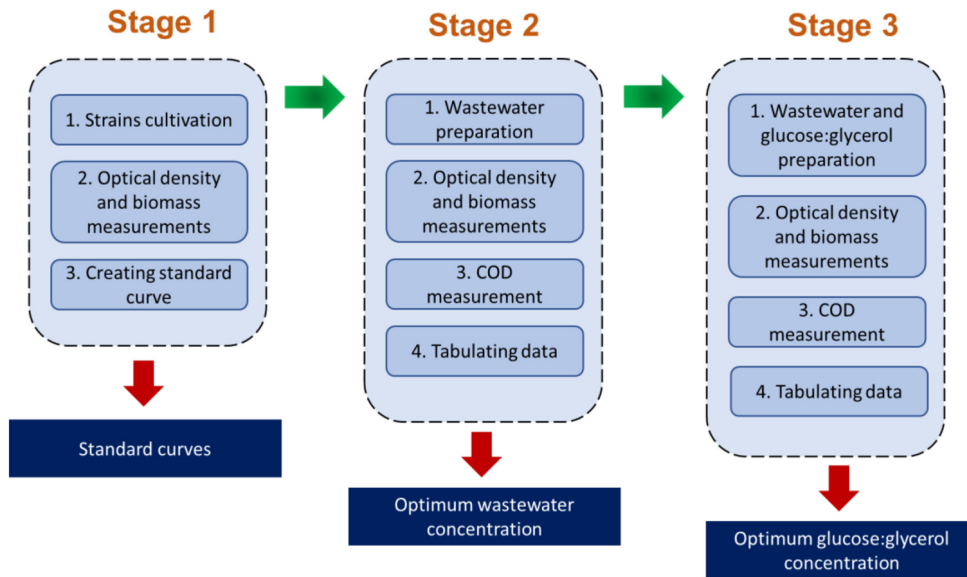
Stage 1

1. Strains cultivation

2. Optical density and biomass measurements

3. Creating standard curve

Standard curves

Stage 2

1. Wastewater preparation

2. Optical density and biomass measurements

3. COD measurement

4. Tabulating data

Optimum wastewater concentration

Stage 3

1. Wastewater and glucose:glycerol preparation

2. Optical density and biomass measurements

3. COD measurement

4. Tabulating data

Optimum glucose:glycerol concentration